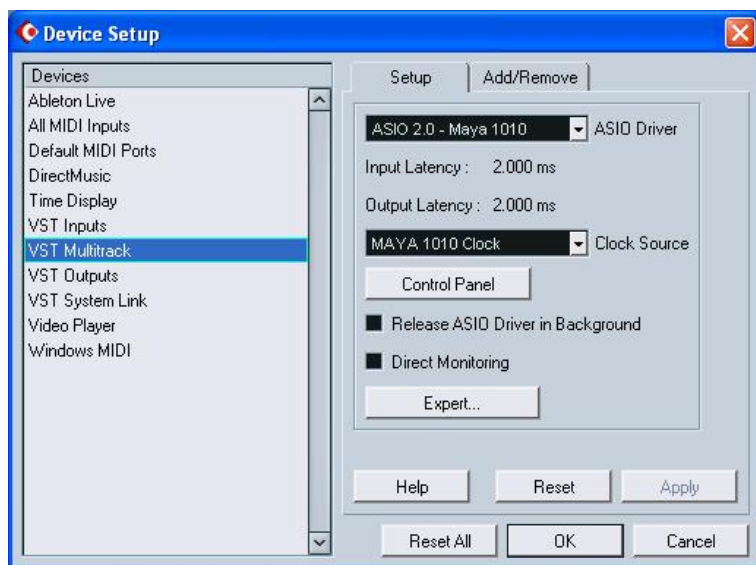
Device Setup

Devices
Ableton Live
All MIDI Inputs
Default MIDI Ports
DirectMusic
Time Display
VST Inputs
VST Multitrack
VST Outputs
VST System Link
Video Player
Windows MIDI

Setup | Add/Remove

ASIO 2.0 - Maya 1010 | ASIO Driver

Input Latency : 2.000 ms

Output Latency : 2.000 ms

MAYA 1010 Clock | Clock Source

Control Panel

Release ASIO Driver in Background

Direct Monitoring

Expert...

Help | Reset | Apply

Reset All | OK | Cancel